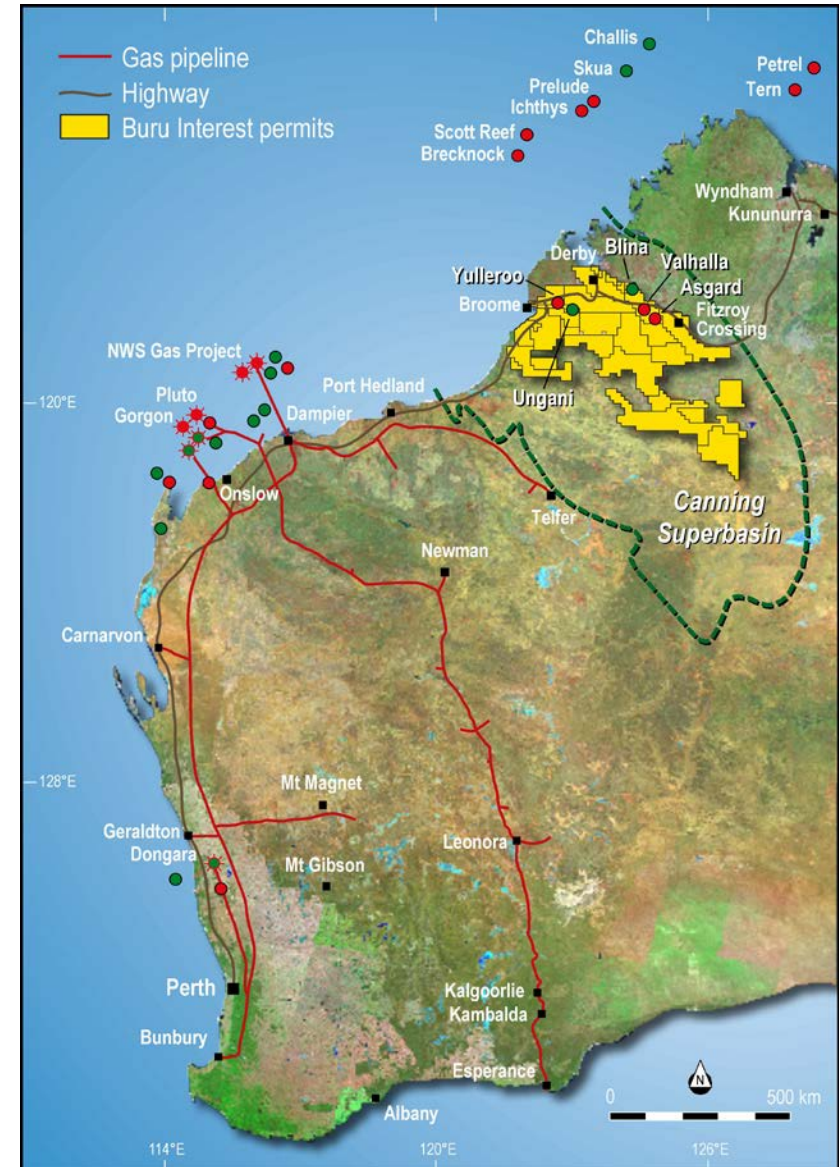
Gas pipeline
Highway
Buru Interest permits

Challis
Skua
Prelude
Ichthys
Scott Reef
Brecknock
Petrel
Tern
Wyndham
Kununurra
Derby
Blina
Valhalla
Asgard
Yulleroo
Broome
Fitzroy Crossing
Ungani
NWS Gas Project
Pluto
Gorgon
Port Hedland
Dampier
Onslow
Telfer
Canning Superbasin
Newman
Carnarvon
Mt Magnet
Geraldton
Dongara
Mt Gibson
Leonora
Perth
Kalgoorlie
Kambalda
Bunbury
Esperance
Albany
N
0
500 km
120°E
128°E
114°E
120°E
126°E